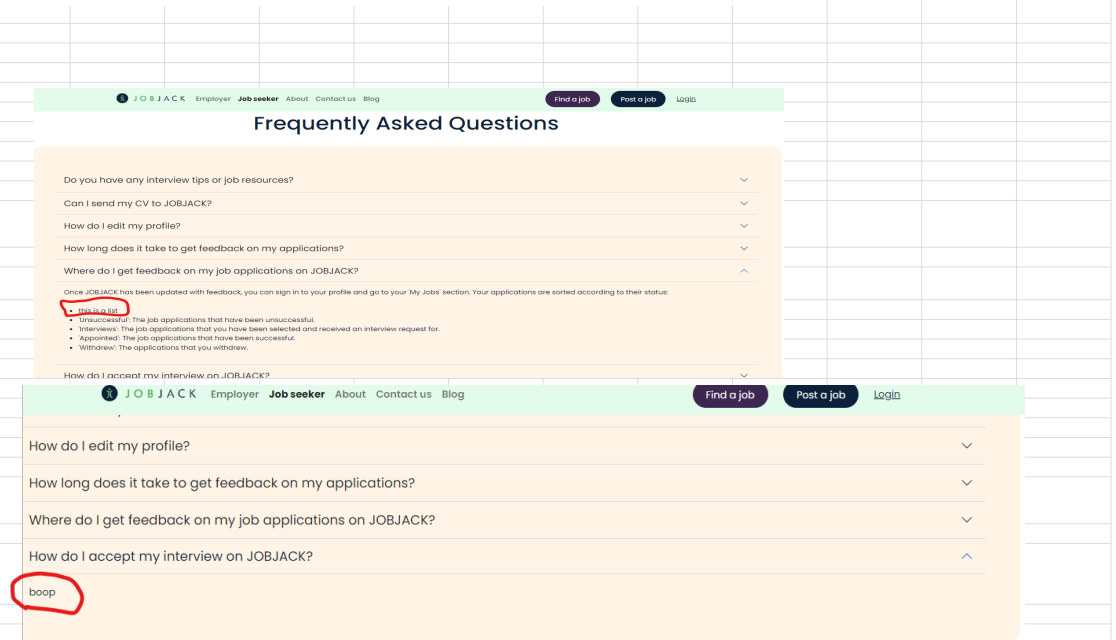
JOBJACK Employer Job seeker About Contact us Blog Find a job Post a job Login

Frequently Asked Questions

Do you have any interview tips or job resources?

Can I send my CV to JOBJACK?

How do I edit my profile?

How long does it take to get feedback on my applications?

Where do I get feedback on my job applications on JOBJACK?

Once JOBJACK has been updated with feedback, you can sign in to your profile and go to your 'My Jobs' section. Your applications are sorted according to their status:

- this is a list
- 'Unsuccessful': The job applications that have been unsuccessful.
- 'Interviews': The job applications that you have been selected and received an interview request for.
- 'Appointed': The job applications that have been successful.
- 'Withdrew': The applications that you withdrew.

How do I accept my interview on JOBJACK?

JOBJACK Employer Job seeker About Contact us Blog Find a job Post a job Login

How do I edit my profile?

How long does it take to get feedback on my applications?

Where do I get feedback on my job applications on JOBJACK?

How do I accept my interview on JOBJACK?

boop